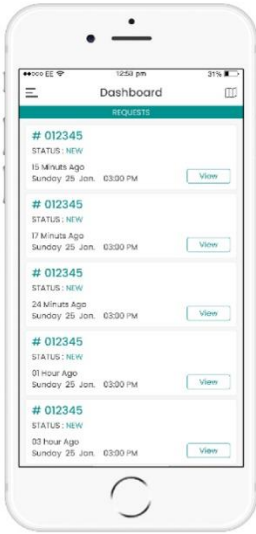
•••○○ EE
12:53 pm
31%
Dashboard
REQUESTS

# 012345
STATUS : NEW
15 Minuts Ago
Sunday 25 Jan. 03:00 PM
View

# 012345
STATUS : NEW
17 Minuts Ago
Sunday 25 Jan. 03:00 PM
View

# 012345
STATUS : NEW
24 Minuts Ago
Sunday 25 Jan. 03:00 PM
View

# 012345
STATUS : NEW
01 Hour Ago
Sunday 25 Jan. 03:00 PM
View

# 012345
STATUS : NEW
03 Hour Ago
Sunday 25 Jan. 03:00 PM
View